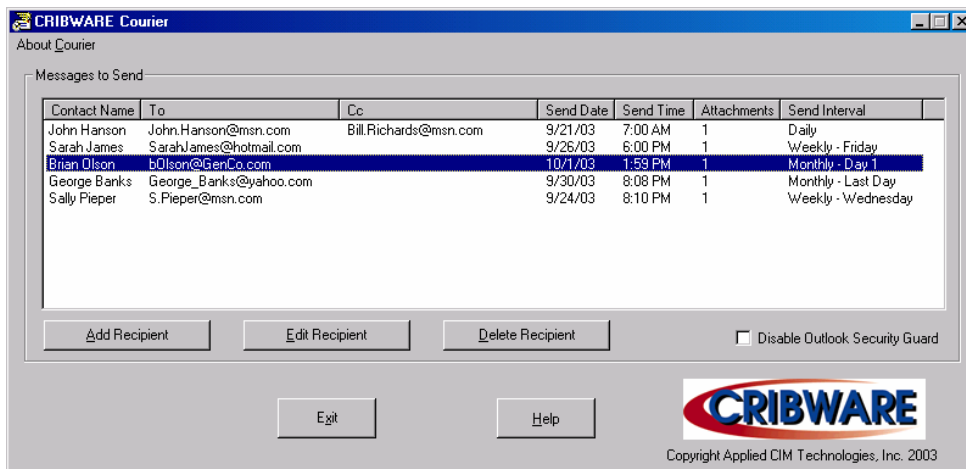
CRIBWARE Courier

About Courier

Messages to Send

| Contact Name | To | Cc | Send Date | Send Time | Attachments | Send Interval |
|---|---|---|---|---|---|---|
| John Hanson | John.Hanson@msn.com | Bill.Richards@msn.com | 9/21/03 | 7:00 AM | 1 | Daily |
| Sarah James | SarahJames@hotmail.com | | 9/26/03 | 6:00 PM | 1 | Weekly - Friday |
| Brian Olson | bOlson@GenCo.com | | 10/1/03 | 1:59 PM | 1 | Monthly - Day 1 |
| George Banks | George_Banks@yahoo.com | | 9/30/03 | 8:08 PM | 1 | Monthly - Last Day |
| Sally Pieper | S.Pieper@msn.com | | 9/24/03 | 8:10 PM | 1 | Weekly - Wednesday |

Add Recipient

Edit Recipient

Delete Recipient

Disable Outlook Security Guard

Exit

Help

CRIBWARE

Copyright Applied CIM Technologies, Inc. 2003